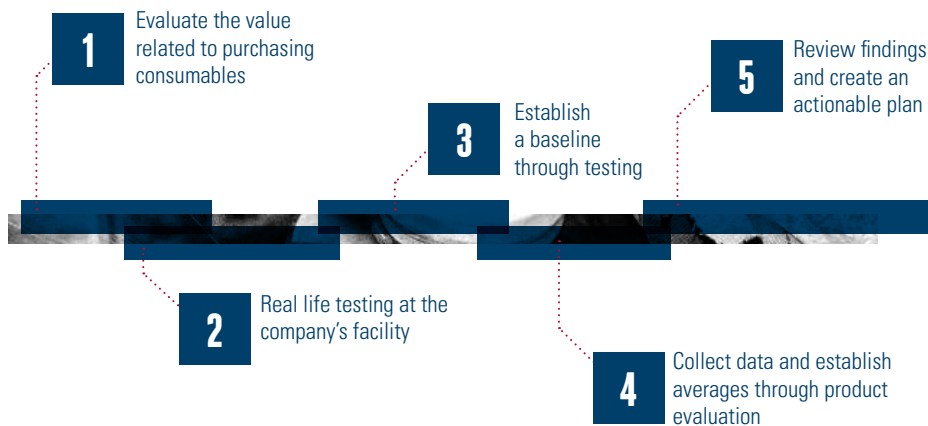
1
Evaluate the value related to purchasing consumables

5
Review findings and create an actionable plan

3
Establish a baseline through testing

2
Real life testing at the company's facility

4
Collect data and establish averages through product evaluation